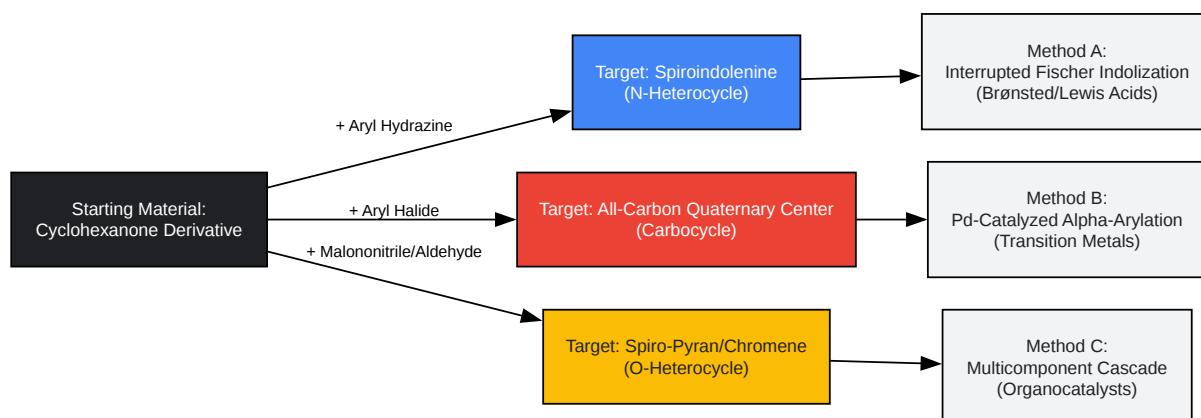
Starting Material:
Cyclohexanone Derivative

+ Aryl Hydrazine

+ Aryl Halide

+ Malononitrile/Aldehyde

Target: Spiroindolenine
(N-Heterocycle)

Method A:
Interrupted Fischer Indolization
(Brønsted/Lewis Acids)

Target: All-Carbon Quaternary Center
(Carbocycle)

Method B:
Pd-Catalyzed Alpha-Arylation
(Transition Metals)

Target: Spiro-Pyran/Chromene
(O-Heterocycle)

Method C:
Multicomponent Cascade
(Organocatalysts)